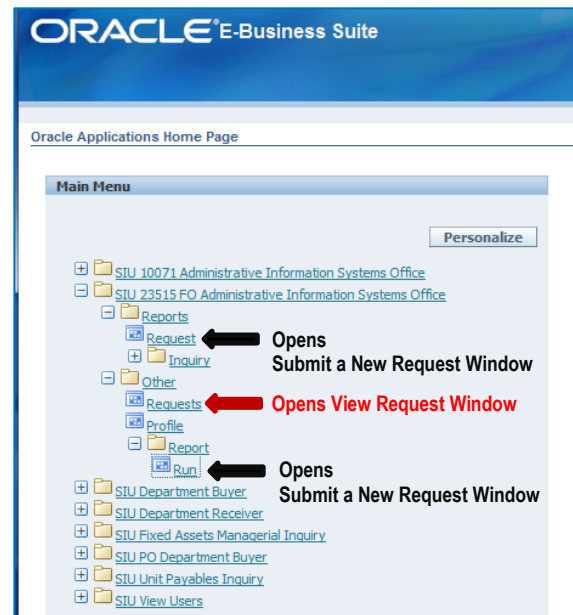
ORACLE® E-Business Suite

Oracle Applications Home Page

Main Menu

Personalize

SIU 10071 Administrative Information Systems Office
SIU 23515 FO Administrative Information Systems Office
Reports
Request
Opens
Submit a New Request Window
Inquiry
Other
Requests
Opens View Request Window
Profile
Report
Run
Opens
Submit a New Request Window
SIU Department Buyer
SIU Department Receiver
SIU Fixed Assets Managerial Inquiry
SIU PO Department Buyer
SIU Unit Payables Inquiry
SIU View Users